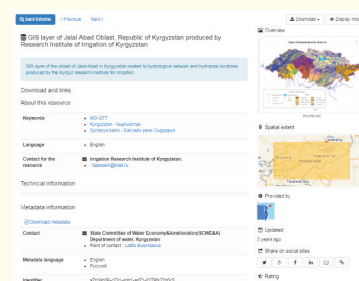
back to home  < Previous  Next >  Download  Display mode

GIS layer of Jalal Abad Oblast, Republic of Kyrgyzstan produced by Research Institute of Irrigation of Kyrgyzstan

GIS layer of the oblast of Jalal-Abad in Kyrgyzstan related to hydrological network and hydropost locations produced by the Kyrgyz research institute for irrigation.

Download and links

About this resource

| | |
|---|---|
| Keywords | MO-GTT<br>Kyrgyzstan - Кыргызстан<br>Syrdarya basin - Бассейн реки Сырдарья |
| Language | English |
| Contact for the resource | Irrigation Research Institute of Kyrgyzstan, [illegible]@mail.ru |

Technical information

Metadata information

Download metadata

| | |
|---|---|
| Contact | State Committee of Water Economy&Amelioration(SCWE&A) Department of water, Kyrgyzstan<br>Point of contact : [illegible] |
| Metadata language | English<br>Русский |
| Identifier | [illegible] |

Overview

Spatial extent

Provided by

Updated
3 years ago

Share on social sites

Rating